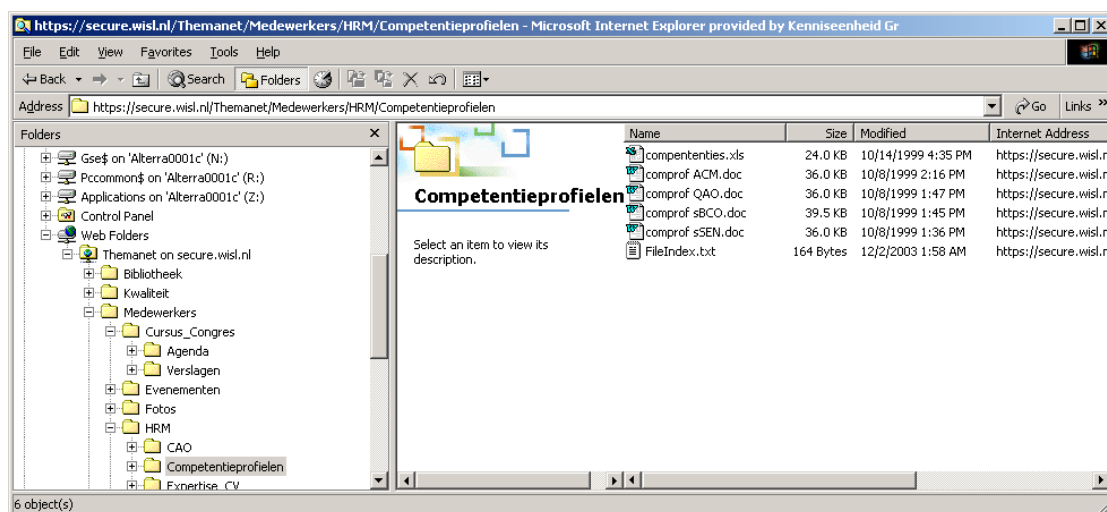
https://secure.wisl.nl/Themanet/Medewerkers/HRM/Competentieprofielen - Microsoft Internet Explorer provided by Kenniseenheid Gr

File Edit View Favorites Tools Help

Back Search Folders

Address https://secure.wisl.nl/Themanet/Medewerkers/HRM/Competentieprofielen Go Links »

Folders

Gse$ on 'Alterra0001c' (N:)
Pccommon$ on 'Alterra0001c' (R:)
Applications on 'Alterra0001c' (Z:)
Control Panel
Web Folders
Themanet on secure.wisl.nl
Bibliotheek
Kwaliteit
Medewerkers
Cursus_Congres
Agenda
Verslagen
Evenementen
Fotos
HRM
CAO
Competentieprofielen
Expertise_CV

Competentieprofielen

Select an item to view its description.

| Name | Size | Modified | Internet Address |
|---|---|---|---|
| compententies.xls | 24.0 KB | 10/14/1999 4:35 PM | https://secure.wisl.n |
| comprof ACM.doc | 36.0 KB | 10/8/1999 2:16 PM | https://secure.wisl.n |
| comprof QAO.doc | 36.0 KB | 10/8/1999 1:47 PM | https://secure.wisl.n |
| comprof sBCO.doc | 39.5 KB | 10/8/1999 1:45 PM | https://secure.wisl.n |
| comprof sSEN.doc | 36.0 KB | 10/8/1999 1:36 PM | https://secure.wisl.n |
| FileIndex.txt | 164 Bytes | 12/2/2003 1:58 AM | https://secure.wisl.n |

6 object(s)